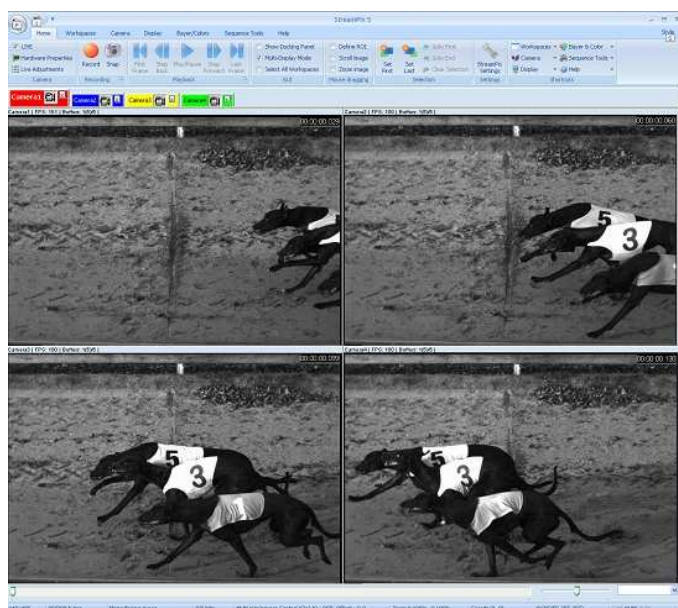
StreamPix 5

Home Workspace Camera Display Bayer/Colors Sequence Tools Help

Style

LIVE
Hardware Properties
Live Adjustments
Camera

Record Snap
Recording

First Frame Step Back Play/Pause Step Forward Last Frame
Playback

Show Docking Panel
Multi-Display Mode
Select All Workspaces
GUI

Define ROI
Scroll Image
Zoom image
Mouse dragging

Set First Set Last
Jump First
Jump End
Clear Selection
Selection

StreamPix Settings
Settings

Workspaces
Camera
Display
Bayer & Color
Sequence Tools
Help
Shortcuts

Camera1 Camera2 Camera3 Camera4

Camera1 | FPS: 180 | Buffer: 1/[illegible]
00:00:00.020

Camera2 | FPS: 180 | Buffer: 1/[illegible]
00:00:00.060

5
3

Camera3 | FPS: 180 | Buffer: 1/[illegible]
00:00:00.090

5
3

Camera4 | FPS: 180 | Buffer: 1/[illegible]
00:00:00.130

5
3

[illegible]